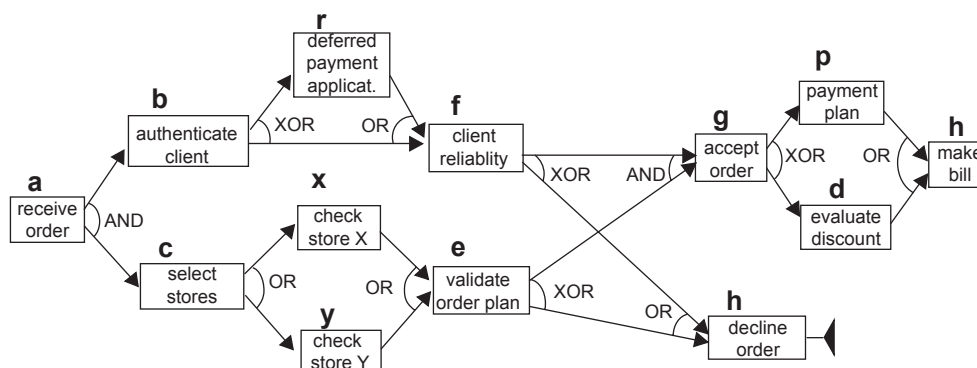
r
deferred payment applicat.

b
authenticate client

XOR

OR

f
client reliablity

g
accept order

XOR

AND

p
payment plan

XOR

OR

h
make bill

d
evaluate discount

a
receive order

AND

x
check store X

c
select stores

OR

OR

e
validate order plan

XOR

y
check store Y

OR

h
decline order